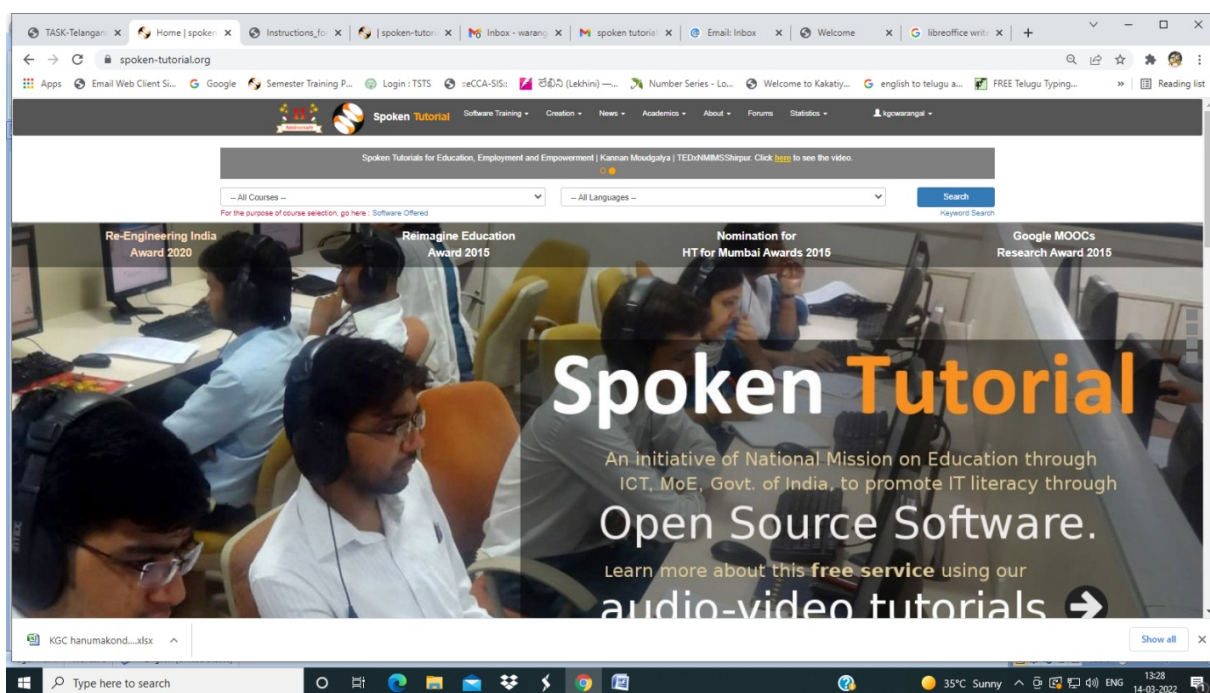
TASK-Telangana × Home | spoken × Instructions_fo × | spoken-tutori × Inbox - warang × spoken tutorial × Email: Inbox × Welcome × libreoffice write × +

spoken-tutorial.org

Apps Email Web Client Si... Google Semester Training P... Login : TSTS :eCCA-SIS:: తెలుగు (Lekhini) —... Number Series - Lo... Welcome to Kakatiy... english to telugu a... FREE Telugu Typing... » Reading list

Spoken Tutorial Software Training Creation News Academics About Forums Statistics kgcwarangal

Spoken Tutorials for Education, Employment and Empowerment | Kannan Moudgalya | TEDxNMIMSShirpur. Click here to see the video.

-- All Courses --
For the purpose of course selection, go here : Software Offered
-- All Languages --
Search
Keyword Search

Re-Engineering India Award 2020

Reimagine Education Award 2015

Nomination for HT for Mumbai Awards 2015

Google MOOCs Research Award 2015

Spoken Tutorial

An initiative of National Mission on Education through ICT, MoE, Govt. of India, to promote IT literacy through

Open Source Software.

Learn more about this free service using our

audio-video tutorials

KGC hanumakond....xlsx

Show all

Type here to search

35°C Sunny ENG 13:28 14-03-2022